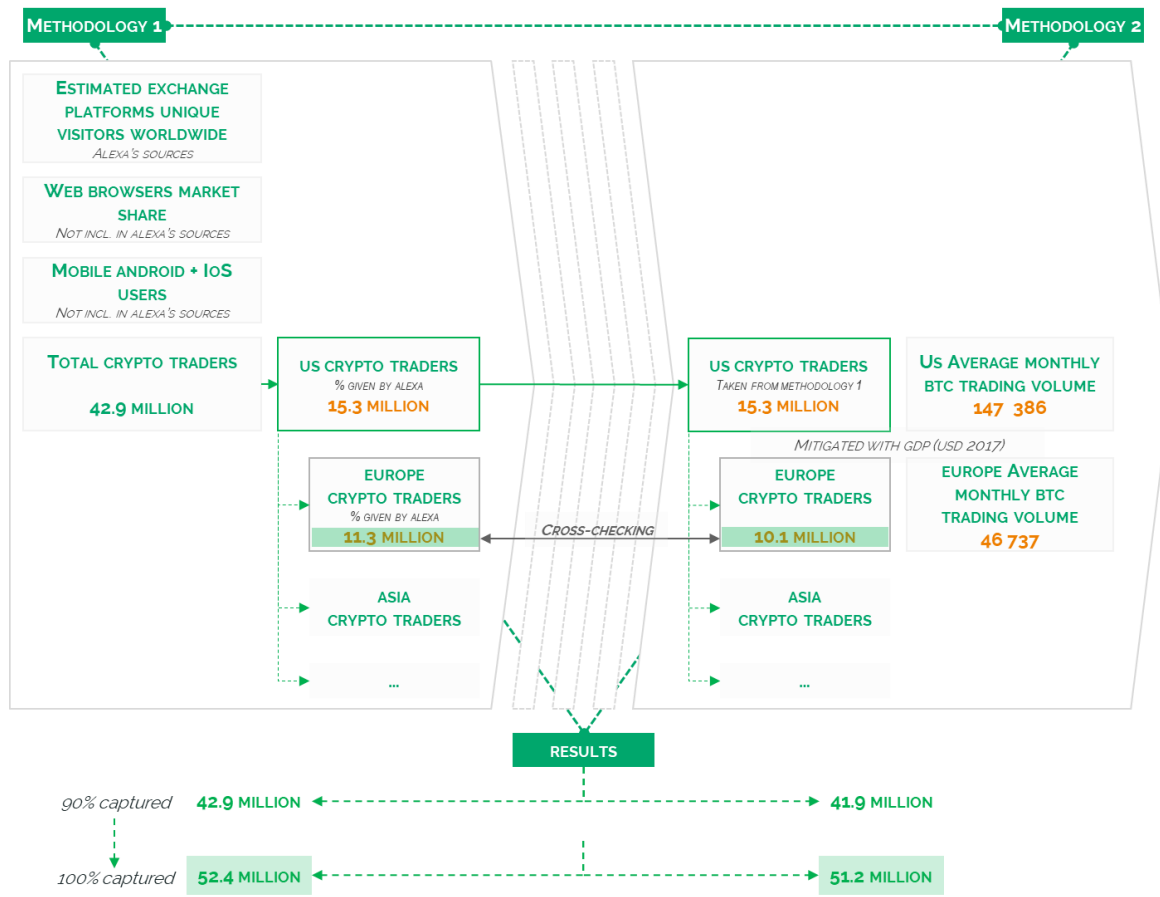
Methodology 1

Methodology 2

Estimated exchange platforms unique visitors worldwide
Alexa's sources

Web browsers market share
Not incl. in alexa's sources

Mobile android + IoS users
Not incl. in alexa's sources

Total crypto traders
42.9 million

US crypto traders
% given by alexa
15.3 million

Europe crypto traders
% given by alexa
11.3 million

Asia crypto traders

...

Cross-checking

US crypto traders
Taken from methodology 1
15.3 million

Us Average monthly BTC trading volume
147 386

Mitigated with GDP (USD 2017)

Europe crypto traders
10.1 million

Europe Average monthly BTC trading volume
46 737

Asia crypto traders

...

Results

90% captured
42.9 million
41.9 million

100% captured
52.4 million
51.2 million